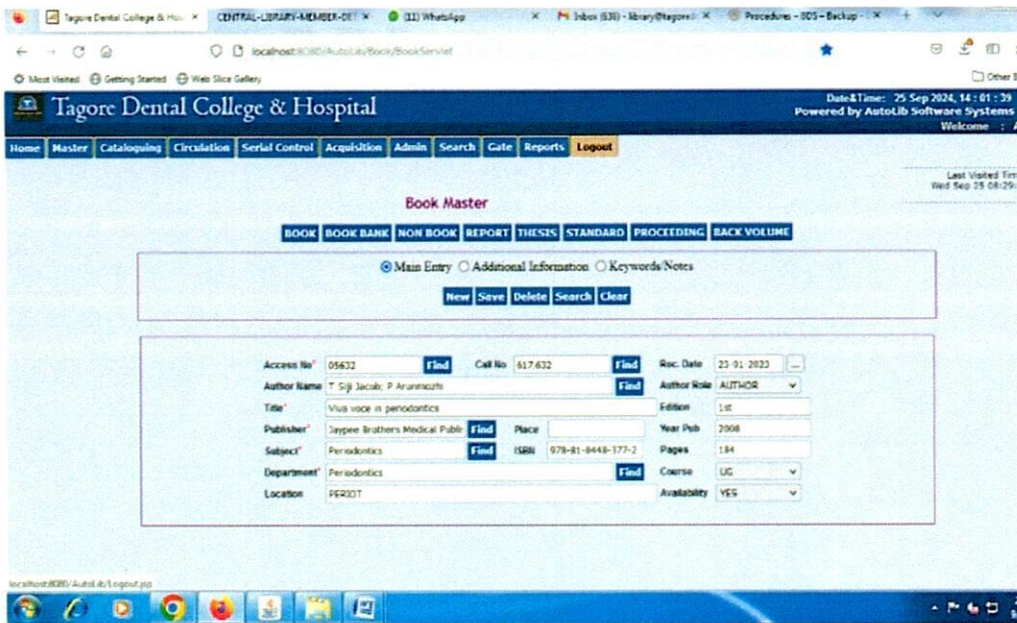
Tagore Dental College & Hos ×
CENTRAL-LIBRARY-MEMBER-DET ×
(11) WhatsApp ×
Inbox (636) - library@tagore ×
Procedures - BDS - Backup ×

localhost:8080/AutoLib/Book/BookServlet

Most Visited
Getting Started
Web Slice Gallery
Other B

Tagore Dental College & Hospital
Date&Time: 25 Sep 2024, 14 : 01 : 39
Powered by AutoLib Software Systems
Welcome : A

Home Master Cataloguing Circulation Serial Control Acquisition Admin Search Gate Reports Logout

Last Visited Tim
Wed Sep 25 08:29:

Book Master

BOOK BOOK BANK NON BOOK REPORT THESIS STANDARD PROCEEDING BACK VOLUME

Main Entry Additional Information Keywords/Notes

New Save Delete Search Clear

| | | | | | |
|---|---|---|---|---|---|
| Access No* | 05632 Find | Call No | 617.632 Find | Acc. Date | 23-01-2023 ... |
| Author Name | T Siji Jacob; P Arunmozhi Find | | | Author Role | AUTHOR |
| Title* | Viva voce in periodontics | | | Edition | 1st |
| Publisher* | Jaypee Brothers Medical Publi Find | Place | | Year Pub | 2008 |
| Subject* | Periodontics Find | ISBN | 978-81-8448-177-2 | Pages | 184 |
| Department* | Periodontics Find | | | Course | UG |
| Location | PERIOT | | | Availability | YES |

localhost:8080/AutoLib/Logout.jsp